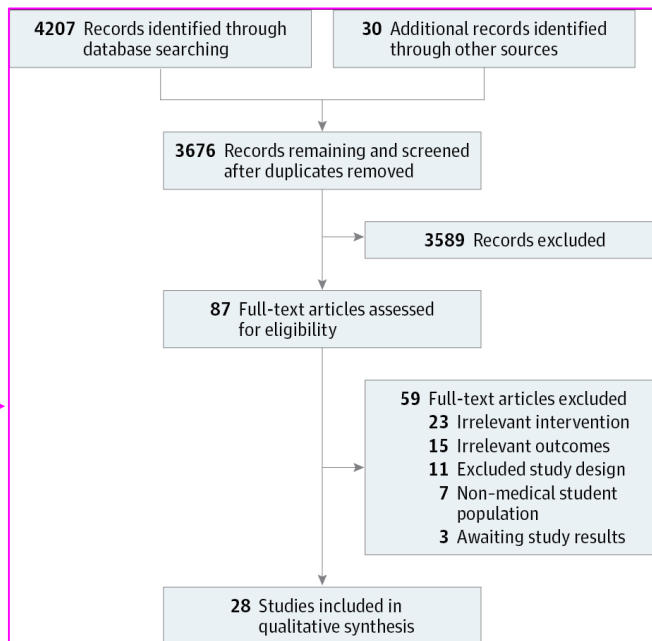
4207 Records identified through database searching

30 Additional records identified through other sources

3676 Records remaining and screened after duplicates removed

3589 Records excluded

87 Full-text articles assessed for eligibility

59 Full-text articles excluded
23 Irrelevant intervention
15 Irrelevant outcomes
11 Excluded study design
7 Non-medical student population
3 Awaiting study results

28 Studies included in qualitative synthesis